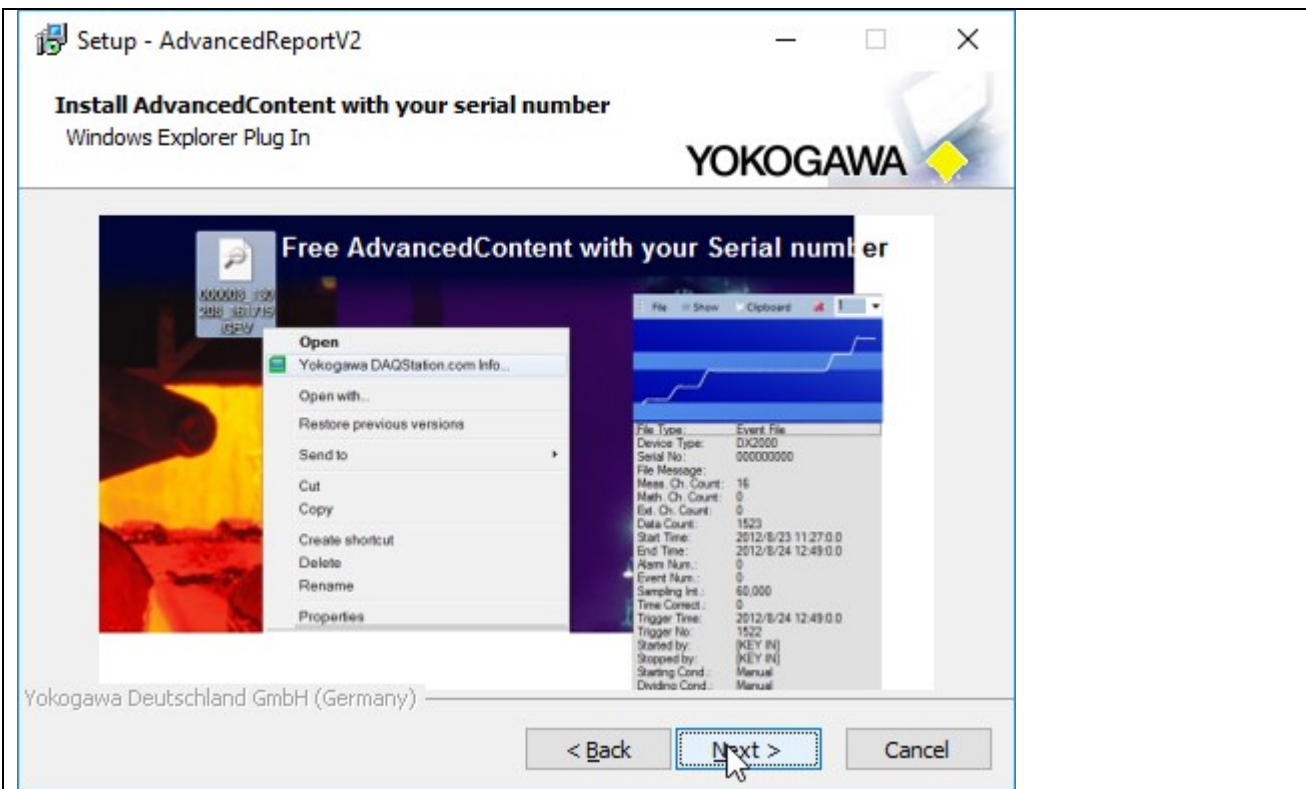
Setup - AdvancedReportV2

Install AdvancedContent with your serial number
Windows Explorer Plug In

YOKOGAWA

Free AdvancedContent with your Serial numb er

000008_160 208_161715 .GEV

Open
Yokogawa DAQStation.com Info...
Open with...
Restore previous versions
Send to
Cut
Copy
Create shortcut
Delete
Rename
Properties

File Show Clipboard

| | |
|---|---|
| File Type: | Event File |
| Device Type: | DX2000 |
| Serial No: | 000000000 |
| File Message: | |
| Meas. Ch. Count: | 16 |
| Math. Ch. Count: | 0 |
| Ext. Ch. Count: | 0 |
| Data Count: | 1523 |
| Start Time: | 2012/8/23 11:27:0.0 |
| End Time: | 2012/8/24 12:49:0.0 |
| Alarm Num.: | 0 |
| Event Num.: | 0 |
| Sampling Int.: | 60,000 |
| Time Correct.: | 0 |
| Trigger Time: | 2012/8/24 12:49:0.0 |
| Trigger No: | 1522 |
| Started by: | [KEY IN] |
| Stopped by: | [KEY IN] |
| Starting Cond.: | Manual |
| Dividing Cond.: | Manual |

Yokogawa Deutschland GmbH (Germany)

< Back
Next >
Cancel